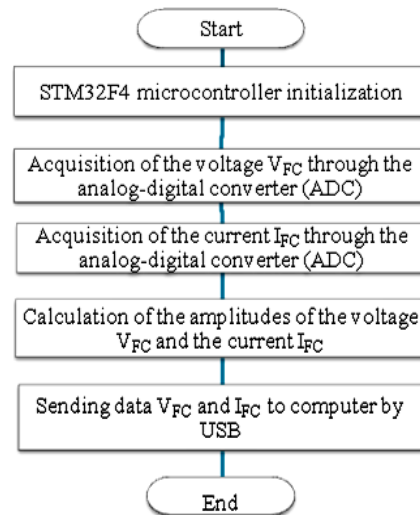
Start

STM32F4 microcontroller initialization

Acquisition of the voltage $V_{FC}$ through the analog-digital converter (ADC)

Acquisition of the current $I_{FC}$ through the analog-digital converter (ADC)

Calculation of the amplitudes of the voltage $V_{FC}$ and the current $I_{FC}$

Sending data $V_{FC}$ and $I_{FC}$ to computer by USB

End